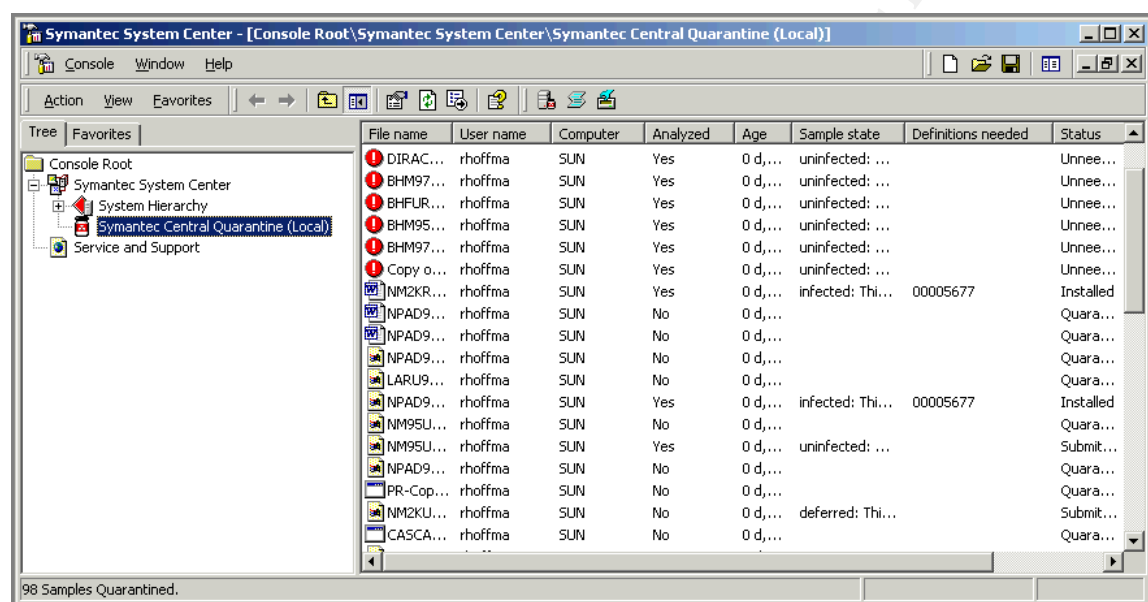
Symantec System Center - [Console Root\Symantec System Center\Symantec Central Quarantine (Local)]

Console Window Help

Action View Favorites

Tree Favorites

Console Root
Symantec System Center
System Hierarchy
Symantec Central Quarantine (Local)
Service and Support

| File name | User name | Computer | Analyzed | Age | Sample state | Definitions needed | Status |
|---|---|---|---|---|---|---|---|
| DIRAC... | rhoffma | SUN | Yes | 0 d,... | uninfected: ... | | Unnee... |
| BHM97... | rhoffma | SUN | Yes | 0 d,... | uninfected: ... | | Unnee... |
| BHFUR... | rhoffma | SUN | Yes | 0 d,... | uninfected: ... | | Unnee... |
| BHM95... | rhoffma | SUN | Yes | 0 d,... | uninfected: ... | | Unnee... |
| BHM97... | rhoffma | SUN | Yes | 0 d,... | uninfected: ... | | Unnee... |
| Copy o... | rhoffma | SUN | Yes | 0 d,... | uninfected: ... | | Unnee... |
| NM2KR... | rhoffma | SUN | Yes | 0 d,... | infected: Thi... | 00005677 | Installed |
| NPAD9... | rhoffma | SUN | No | 0 d,... | | | Quara... |
| NPAD9... | rhoffma | SUN | No | 0 d,... | | | Quara... |
| NPAD9... | rhoffma | SUN | No | 0 d,... | | | Quara... |
| LARU9... | rhoffma | SUN | No | 0 d,... | | | Quara... |
| NPAD9... | rhoffma | SUN | Yes | 0 d,... | infected: Thi... | 00005677 | Installed |
| NM95U... | rhoffma | SUN | No | 0 d,... | | | Quara... |
| NM95U... | rhoffma | SUN | Yes | 0 d,... | uninfected: ... | | Submit... |
| NPAD9... | rhoffma | SUN | No | 0 d,... | | | Quara... |
| PR-Cop... | rhoffma | SUN | No | 0 d,... | | | Quara... |
| NM2KU... | rhoffma | SUN | No | 0 d,... | deferred: Thi... | | Submit... |
| CASCA... | rhoffma | SUN | No | 0 d,... | | | Quara... |

98 Samples Quarantined.